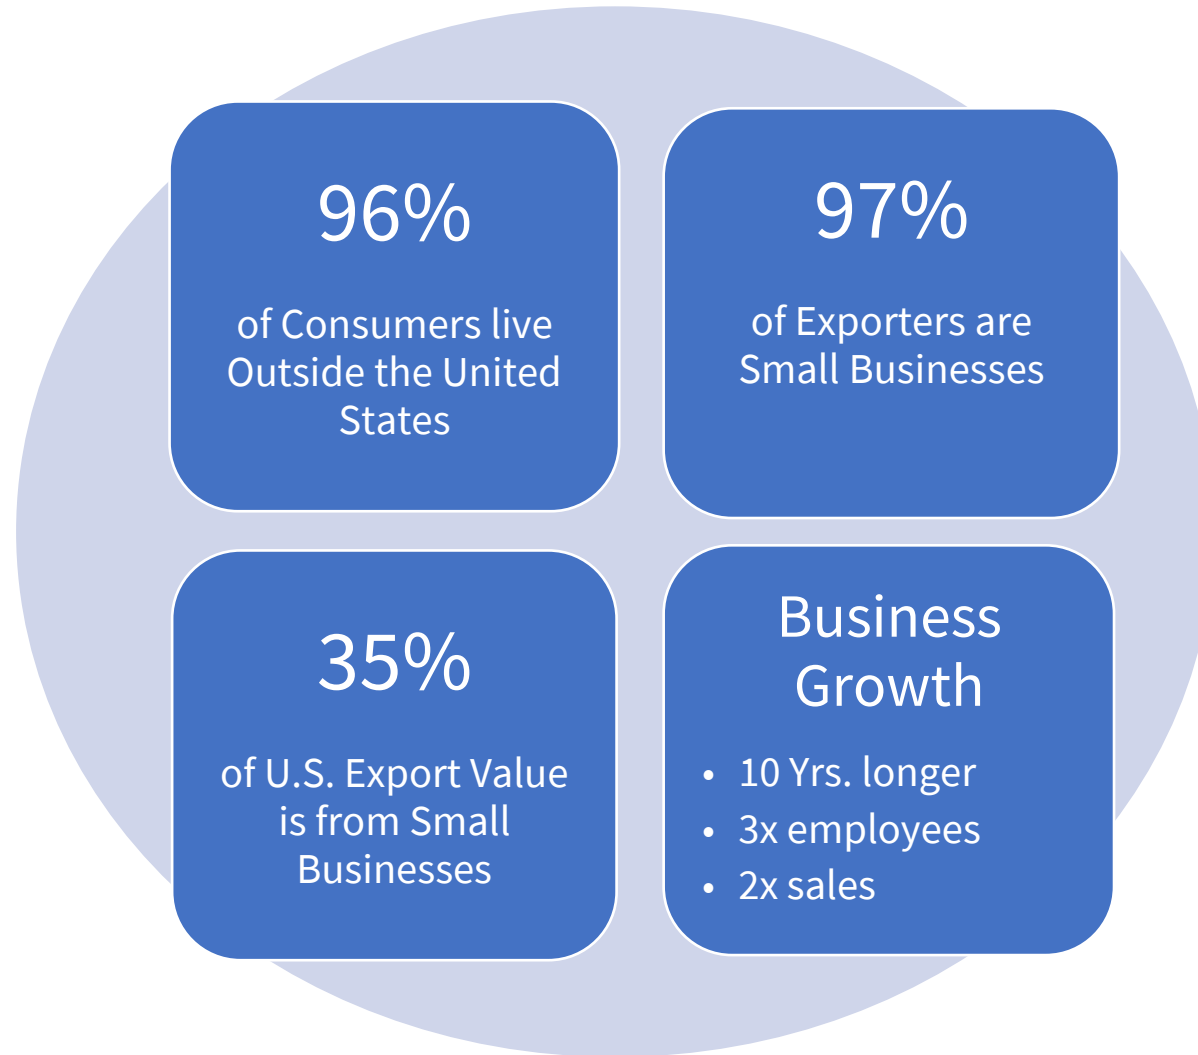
96%

of Consumers live Outside the United States

97%

of Exporters are Small Businesses

35%

of U.S. Export Value is from Small Businesses

Business Growth

- 10 Yrs. longer
- 3x employees
- 2x sales